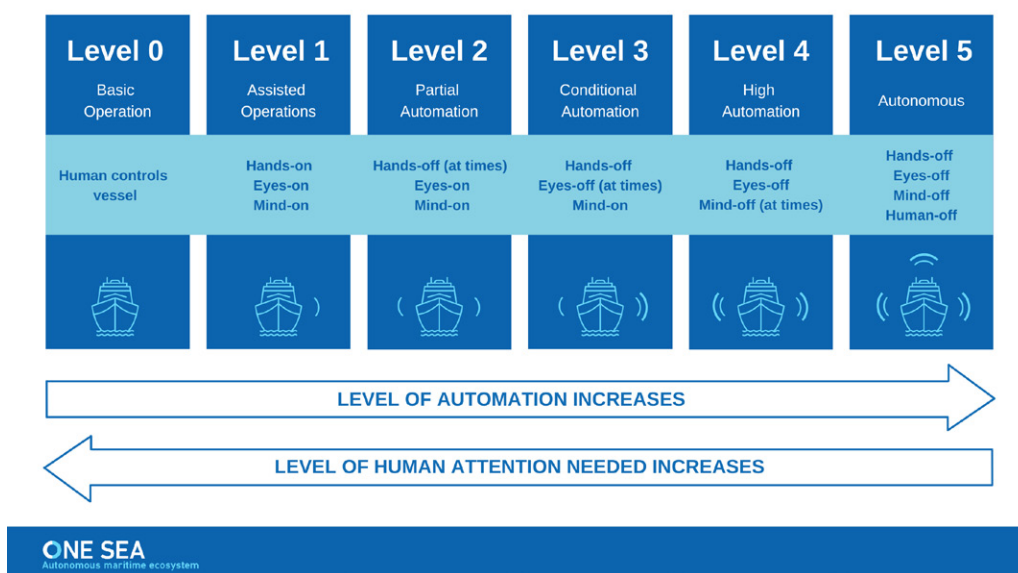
Level 0
Basic Operation
Human controls vessel

Level 1
Assisted Operations
Hands-on
Eyes-on
Mind-on

Level 2
Partial Automation
Hands-off (at times)
Eyes-on
Mind-on

Level 3
Conditional Automation
Hands-off
Eyes-off (at times)
Mind-on

Level 4
High Automation
Hands-off
Eyes-off
Mind-off (at times)

Level 5
Autonomous
Hands-off
Eyes-off
Mind-off
Human-off

LEVEL OF AUTOMATION INCREASES

LEVEL OF HUMAN ATTENTION NEEDED INCREASES

ONE SEA
Autonomous maritime ecosystem